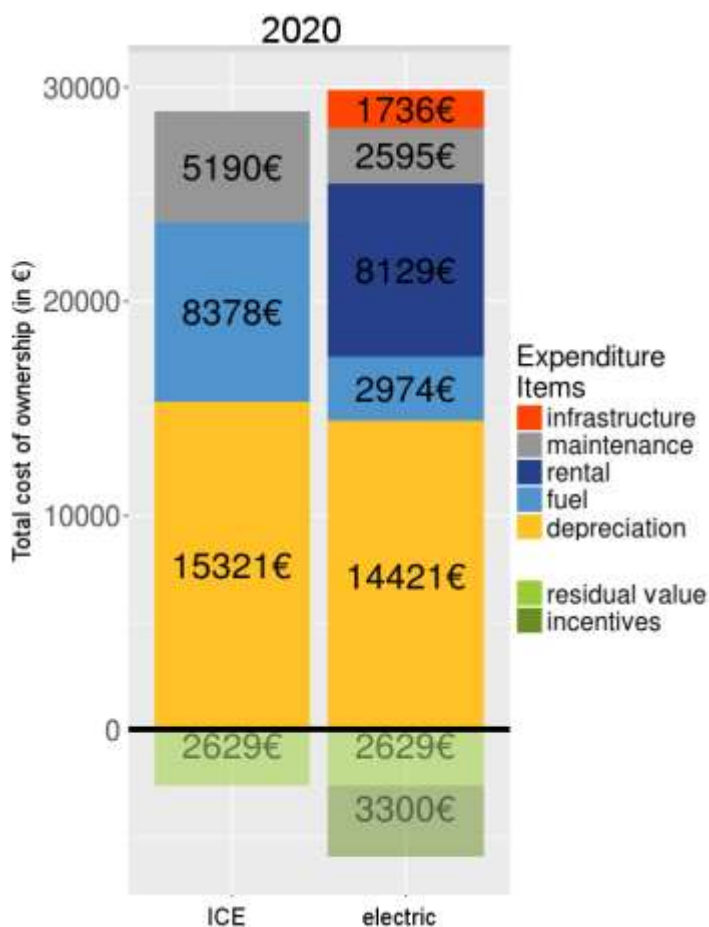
2020

Total cost of ownership (in €)

30000
20000
10000
0

5190€
8378€
15321€
2629€

1736€
2595€
8129€
2974€
14421€
2629€
3300€

ICE
electric

Expenditure Items
infrastructure
maintenance
rental
fuel
depreciation

residual value
incentives